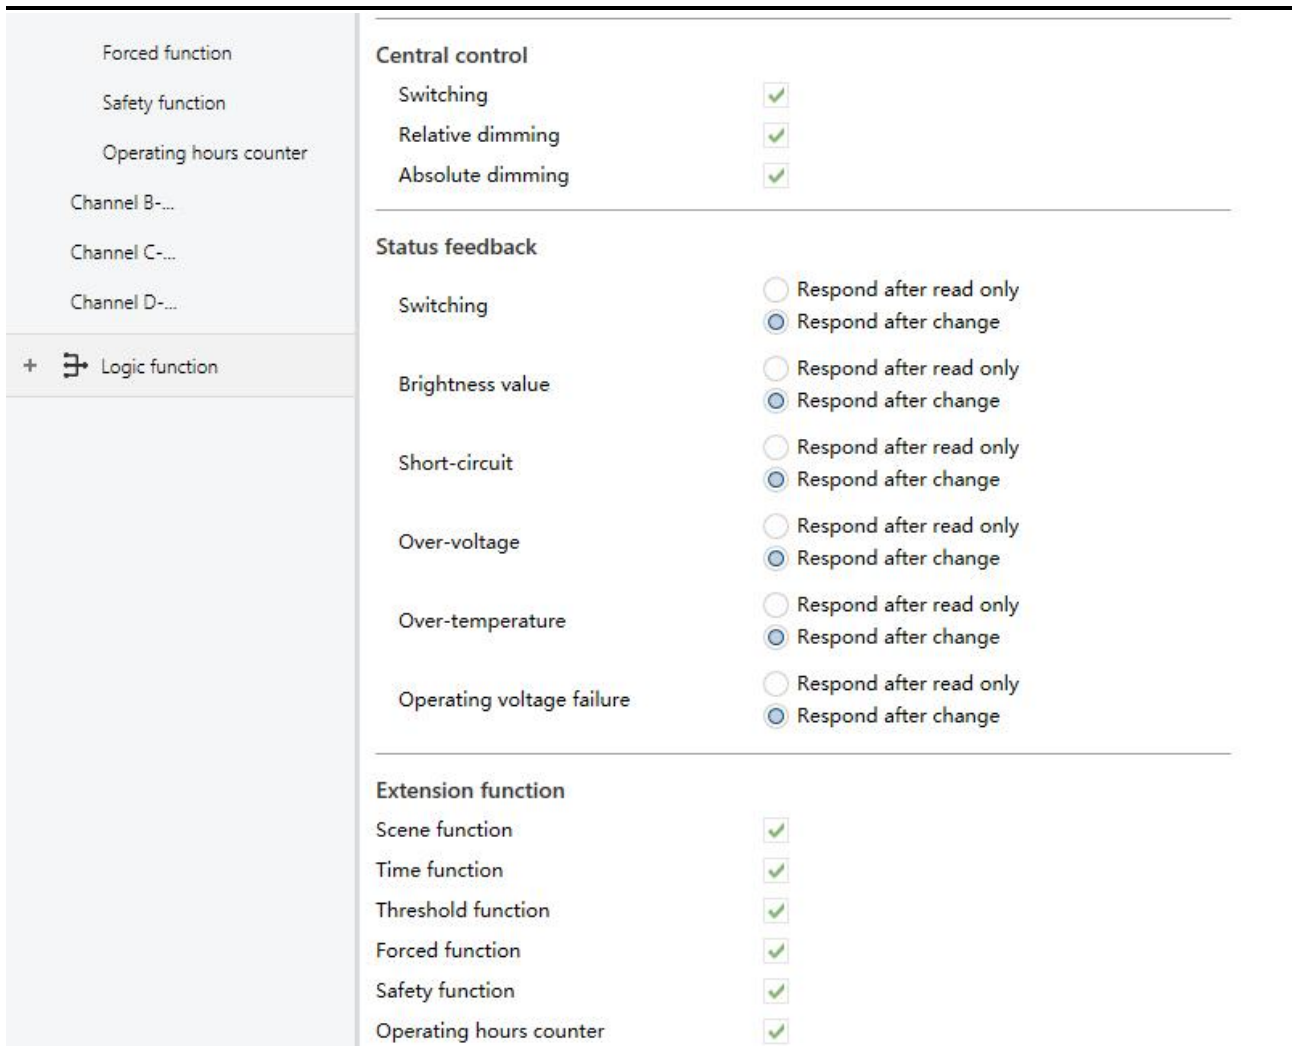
Forced function

Safety function

Operating hours counter

Channel B-...

Channel C-...

Channel D-...

+ Logic function

Central control

Switching

Relative dimming

Absolute dimming

Status feedback

Switching
Respond after read only
Respond after change

Brightness value
Respond after read only
Respond after change

Short-circuit
Respond after read only
Respond after change

Over-voltage
Respond after read only
Respond after change

Over-temperature
Respond after read only
Respond after change

Operating voltage failure
Respond after read only
Respond after change

Extension function

Scene function

Time function

Threshold function

Forced function

Safety function

Operating hours counter